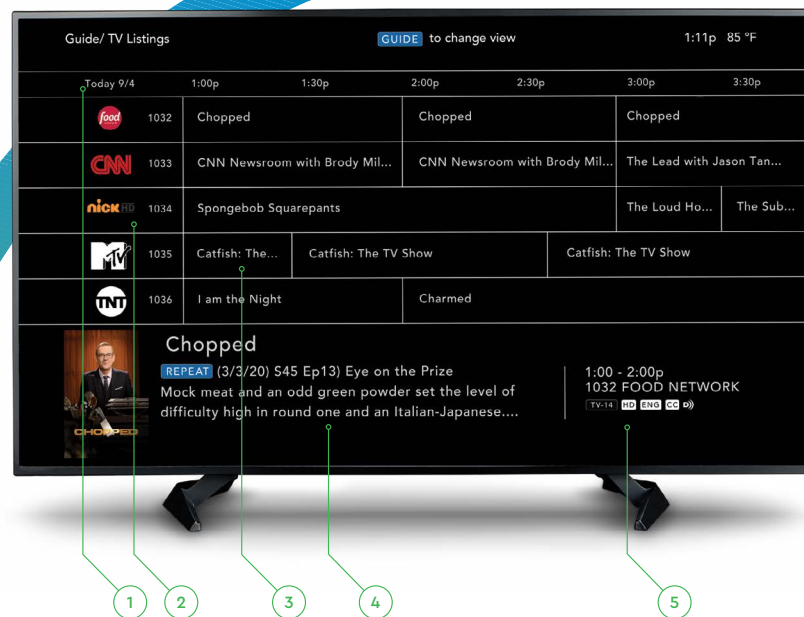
Guide/ TV Listings GUIDE to change view 1:11p 85 °F

| Today 9/4 | | 1:00p | 1:30p | 2:00p | 2:30p | 3:00p | 3:30p |
|---|---|---|---|---|---|---|---|
| food | 1032 | Chopped | | Chopped | | Chopped | |
| CNN | 1033 | CNN Newsroom with Brody Mil... | | CNN Newsroom with Brody Mil... | | The Lead with Jason Tan... | |
| nick HD | 1034 | Spongebob Squarepants | | | | The Loud Ho... | The Sub... |
| MTV | 1035 | Catfish: The... | Catfish: The TV Show | | Catfish: The TV Show | | |
| TNT | 1036 | I am the Night | | Charmed | | | |

CHOPPED

Chopped
REPEAT (3/3/20) S45 Ep13) Eye on the Prize
Mock meat and an odd green powder set the level of difficulty high in round one and an Italian-Japanese....

1:00 - 2:00p
1032 FOOD NETWORK
TV-14 HD ENG CC

1 2 3 4 5